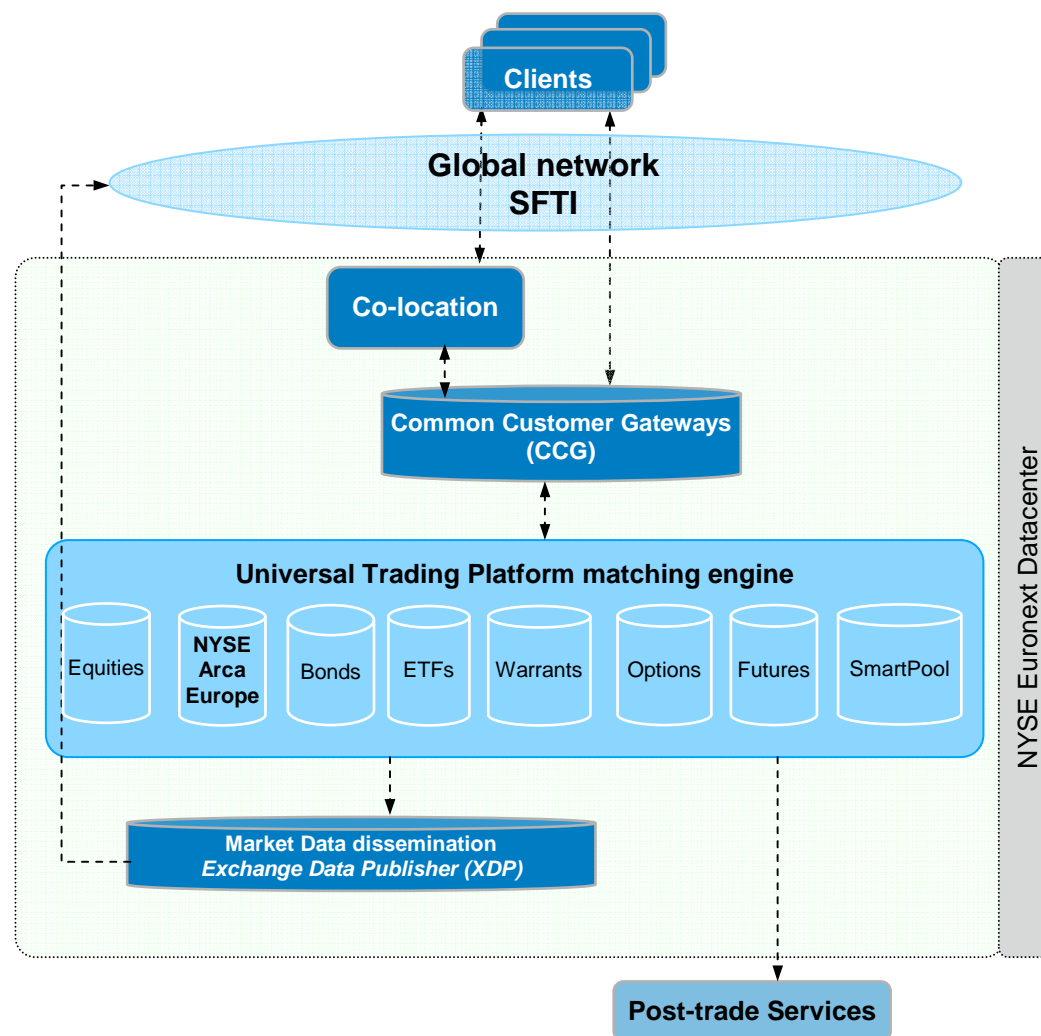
Clients

Global network
SFTI

Co-location

Common Customer Gateways
(CCG)

Universal Trading Platform matching engine

Equities

NYSE
Arca
Europe

Bonds

ETFs

Warrants

Options

Futures

SmartPool

Market Data dissemination
*Exchange Data Publisher (XDP)*

NYSE Euronext Datacenter

Post-trade Services